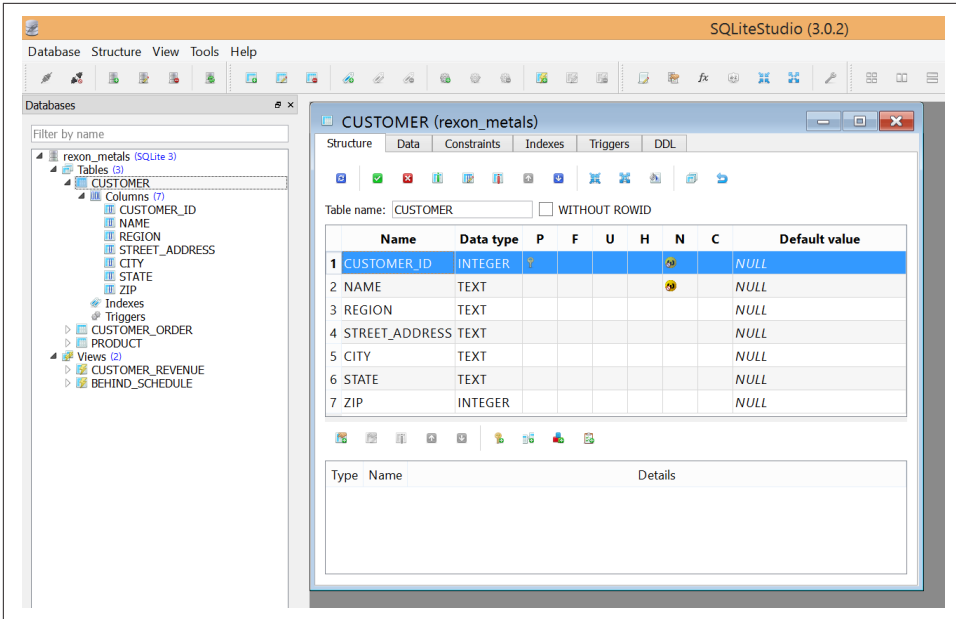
SQLiteStudio (3.0.2)

Database Structure View Tools Help

Databases

Filter by name

rexon_metals (SQLite 3)
Tables (3)
CUSTOMER
Columns (7)
CUSTOMER_ID
NAME
REGION
STREET_ADDRESS
CITY
STATE
ZIP
Indexes
Triggers
CUSTOMER_ORDER
PRODUCT
Views (2)
CUSTOMER_REVENUE
BEHIND_SCHEDULE

CUSTOMER (rexon_metals)

Structure | Data | Constraints | Indexes | Triggers | DDL

Table name: CUSTOMER  WITHOUT ROWID

| | Name | Data type | P | F | U | H | N | C | Default value |
|---|---|---|---|---|---|---|---|---|---|
| 1 | CUSTOMER_ID | INTEGER | | | | | | | NULL |
| 2 | NAME | TEXT | | | | | | | NULL |
| 3 | REGION | TEXT | | | | | | | NULL |
| 4 | STREET_ADDRESS | TEXT | | | | | | | NULL |
| 5 | CITY | TEXT | | | | | | | NULL |
| 6 | STATE | TEXT | | | | | | | NULL |
| 7 | ZIP | INTEGER | | | | | | | NULL |

| Type | Name | Details |
|---|---|---|